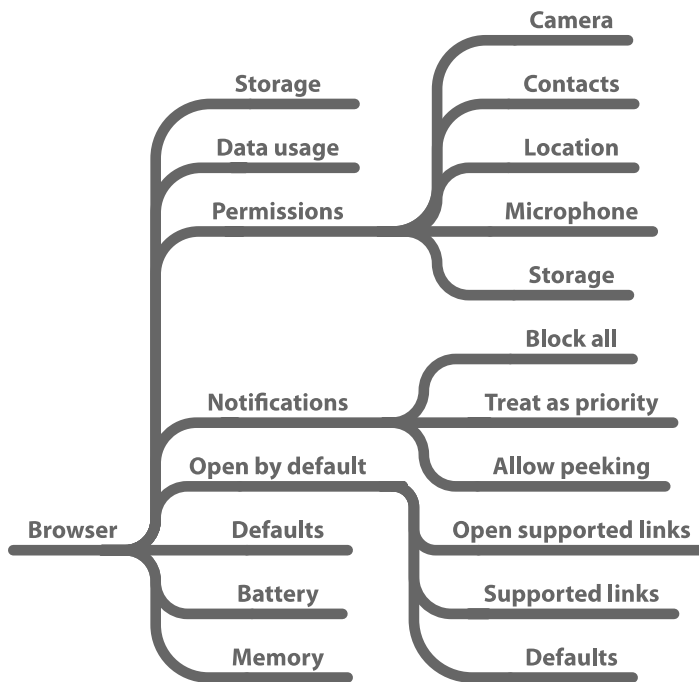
Browser

Storage

Data usage

Permissions

Camera

Contacts

Location

Microphone

Storage

Notifications

Block all

Treat as priority

Allow peeking

Open by default

Open supported links

Supported links

Defaults

Defaults

Battery

Memory